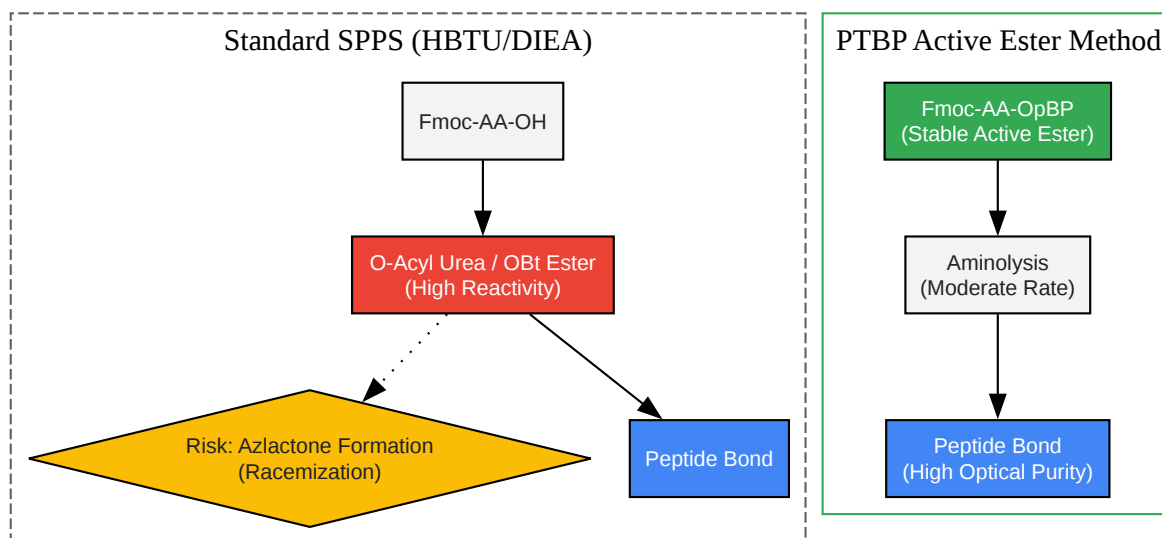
Standard SPPS (HBTU/DIEA)

Fmoc-AA-OH

O-Acyl Urea / OBt Ester
(High Reactivity)

Risk: Azlactone Formation
(Racemization)

Peptide Bond

PTBP Active Ester Method

Fmoc-AA-OpBP
(Stable Active Ester)

Aminolysis
(Moderate Rate)

Peptide Bond
(High Optical Purity)